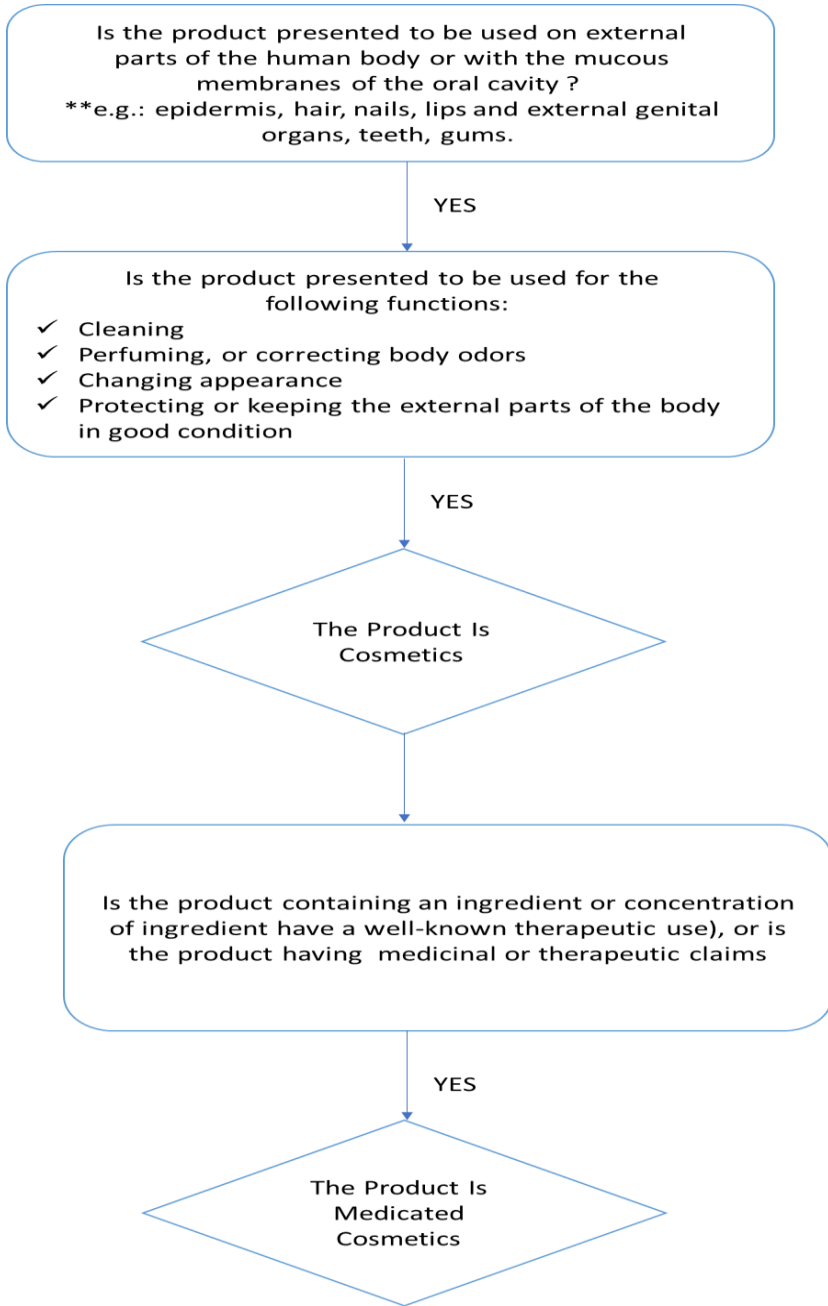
Is the product presented to be used on external parts of the human body or with the mucous membranes of the oral cavity ?
**e.g.: epidermis, hair, nails, lips and external genital organs, teeth, gums.

YES

Is the product presented to be used for the following functions:
✓ Cleaning
✓ Perfuming, or correcting body odors
✓ Changing appearance
✓ Protecting or keeping the external parts of the body in good condition

YES

The Product Is Cosmetics

Is the product containing an ingredient or concentration of ingredient have a well-known therapeutic use), or is the product having medicinal or therapeutic claims

YES

The Product Is Medicated Cosmetics